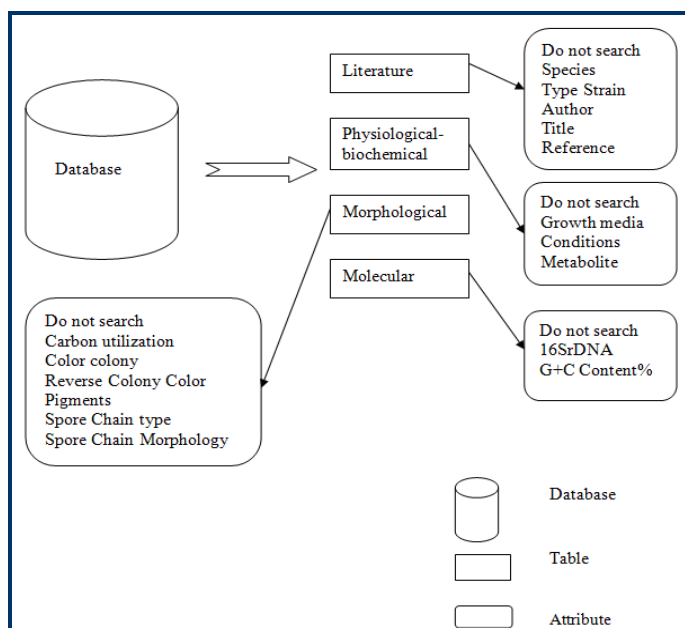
Database

Literature

Physiological-biochemical

Morphological

Molecular

Do not search
Species
Type Strain
Author
Title
Reference

Do not search
Growth media
Conditions
Metabolite

Do not search
16SrDNA
G+C Content%

Do not search
Carbon utilization
Color colony
Reverse Colony Color
Pigments
Spore Chain type
Spore Chain Morphology

Database

Table

Attribute